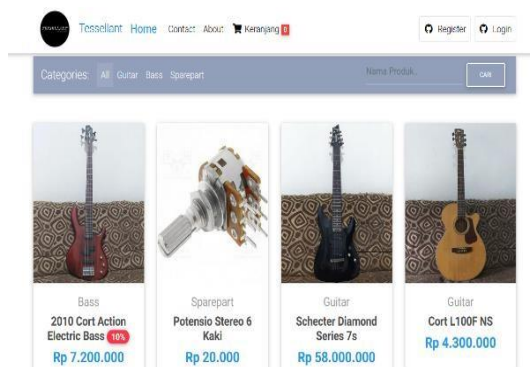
Tessellant Home Contact About Keranjang 0

Register Login

Categories: All Guitar Bass Sparepart

Nama Produk

CARI

Bass
2010 Cort Action Electric Bass 10%
Rp 7.200.000

Sparepart
Potensio Stereo 6 Kaki
Rp 20.000

Guitar
Schecter Diamond Series 7s
Rp 58.000.000

Guitar
Cort L100F NS
Rp 4.300.000